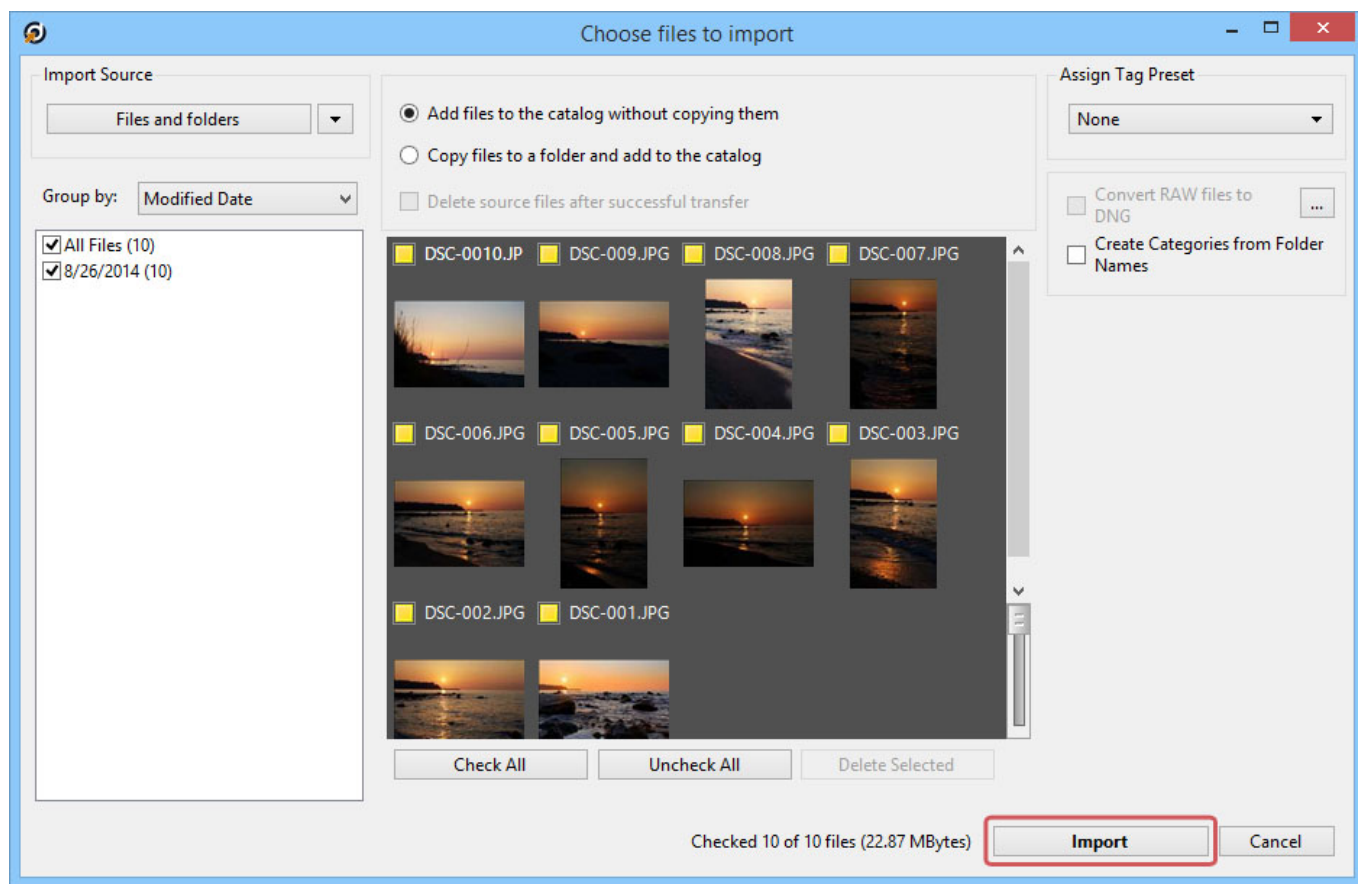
Choose files to import

Import Source

Files and folders

Group by: Modified Date

All Files (10)
8/26/2014 (10)

Add files to the catalog without copying them

Copy files to a folder and add to the catalog

Delete source files after successful transfer

DSC-0010.JP
DSC-009.JPG
DSC-008.JPG
DSC-007.JPG
DSC-006.JPG
DSC-005.JPG
DSC-004.JPG
DSC-003.JPG
DSC-002.JPG
DSC-001.JPG

Check All
Uncheck All
Delete Selected

Assign Tag Preset

None

Convert RAW files to DNG

...

Create Categories from Folder Names

Checked 10 of 10 files (22.87 MBytes)

Import

Cancel